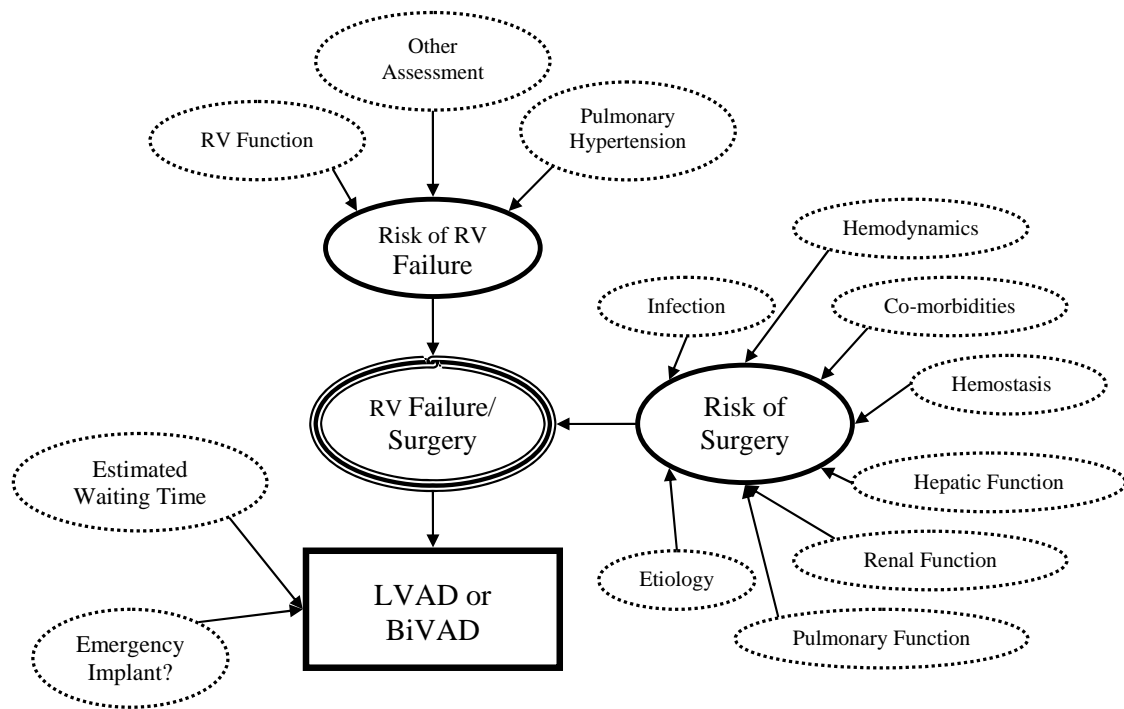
Other Assessment

RV Function

Pulmonary Hypertension

Risk of RV Failure

Hemodynamics

Infection

Co-morbidities

Hemostasis

RV Failure/ Surgery

Risk of Surgery

Estimated Waiting Time

Hepatic Function

Renal Function

Etiology

LVAD or BiVAD

Emergency Implant?

Pulmonary Function